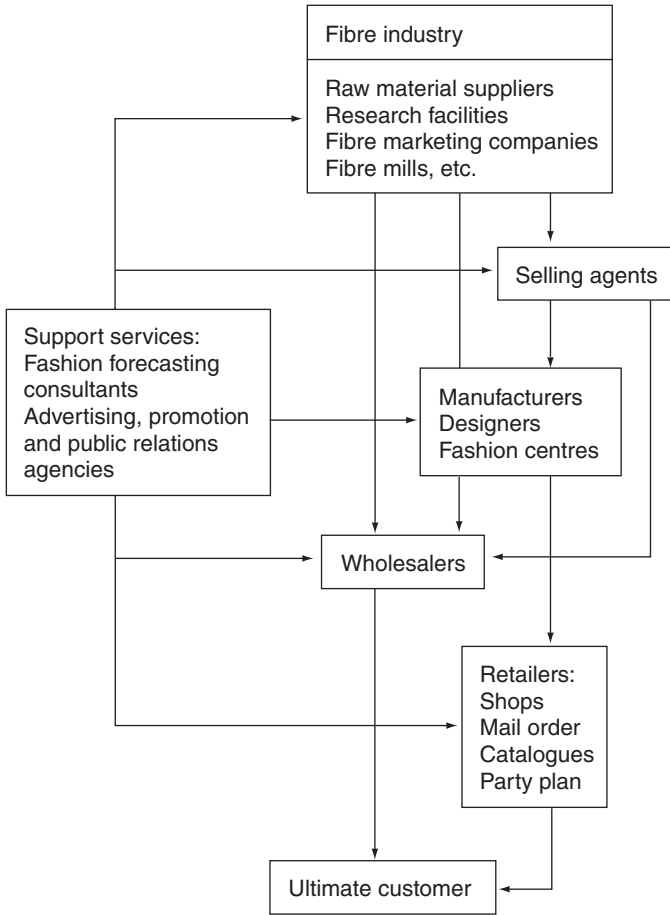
Fibre industry

Raw material suppliers
Research facilities
Fibre marketing companies
Fibre mills, etc.

Selling agents

Support services:
Fashion forecasting consultants
Advertising, promotion and public relations agencies

Manufacturers
Designers
Fashion centres

Wholesalers

Retailers:
Shops
Mail order
Catalogues
Party plan

Ultimate customer